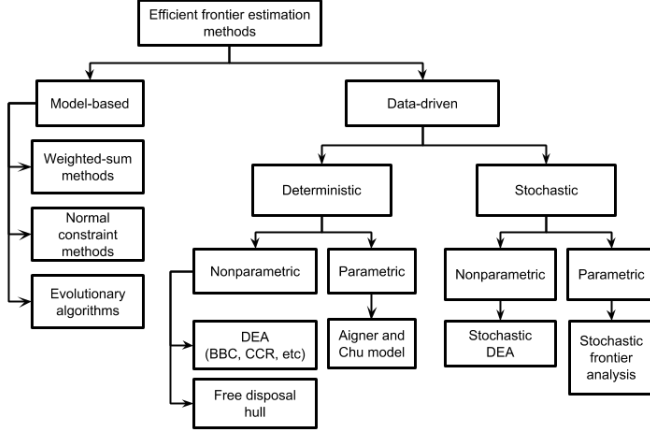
Efficient frontier estimation methods

Model-based

Weighted-sum methods

Normal constraint methods

Evolutionary algorithms

Data-driven

Deterministic

Stochastic

Nonparametric

Parametric

Nonparametric

Parametric

DEA (BBC, CCR, etc)

Free disposal hull

Aigner and Chu model

Stochastic DEA

Stochastic frontier analysis